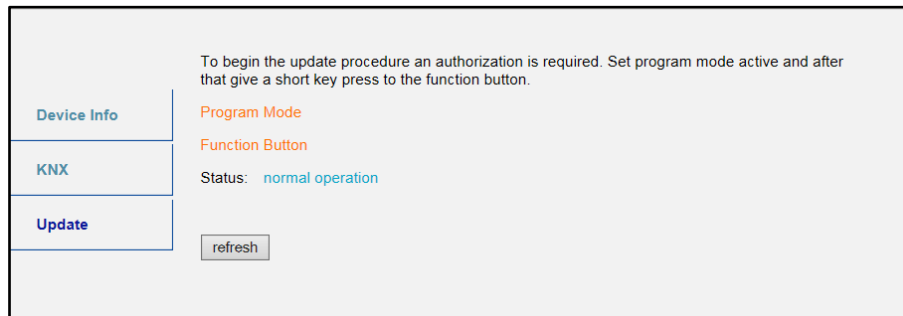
Device Info

KNX

Update

To begin the update procedure an authorization is required. Set program mode active and after that give a short key press to the function button.

Program Mode

Function Button

Status: normal operation

refresh